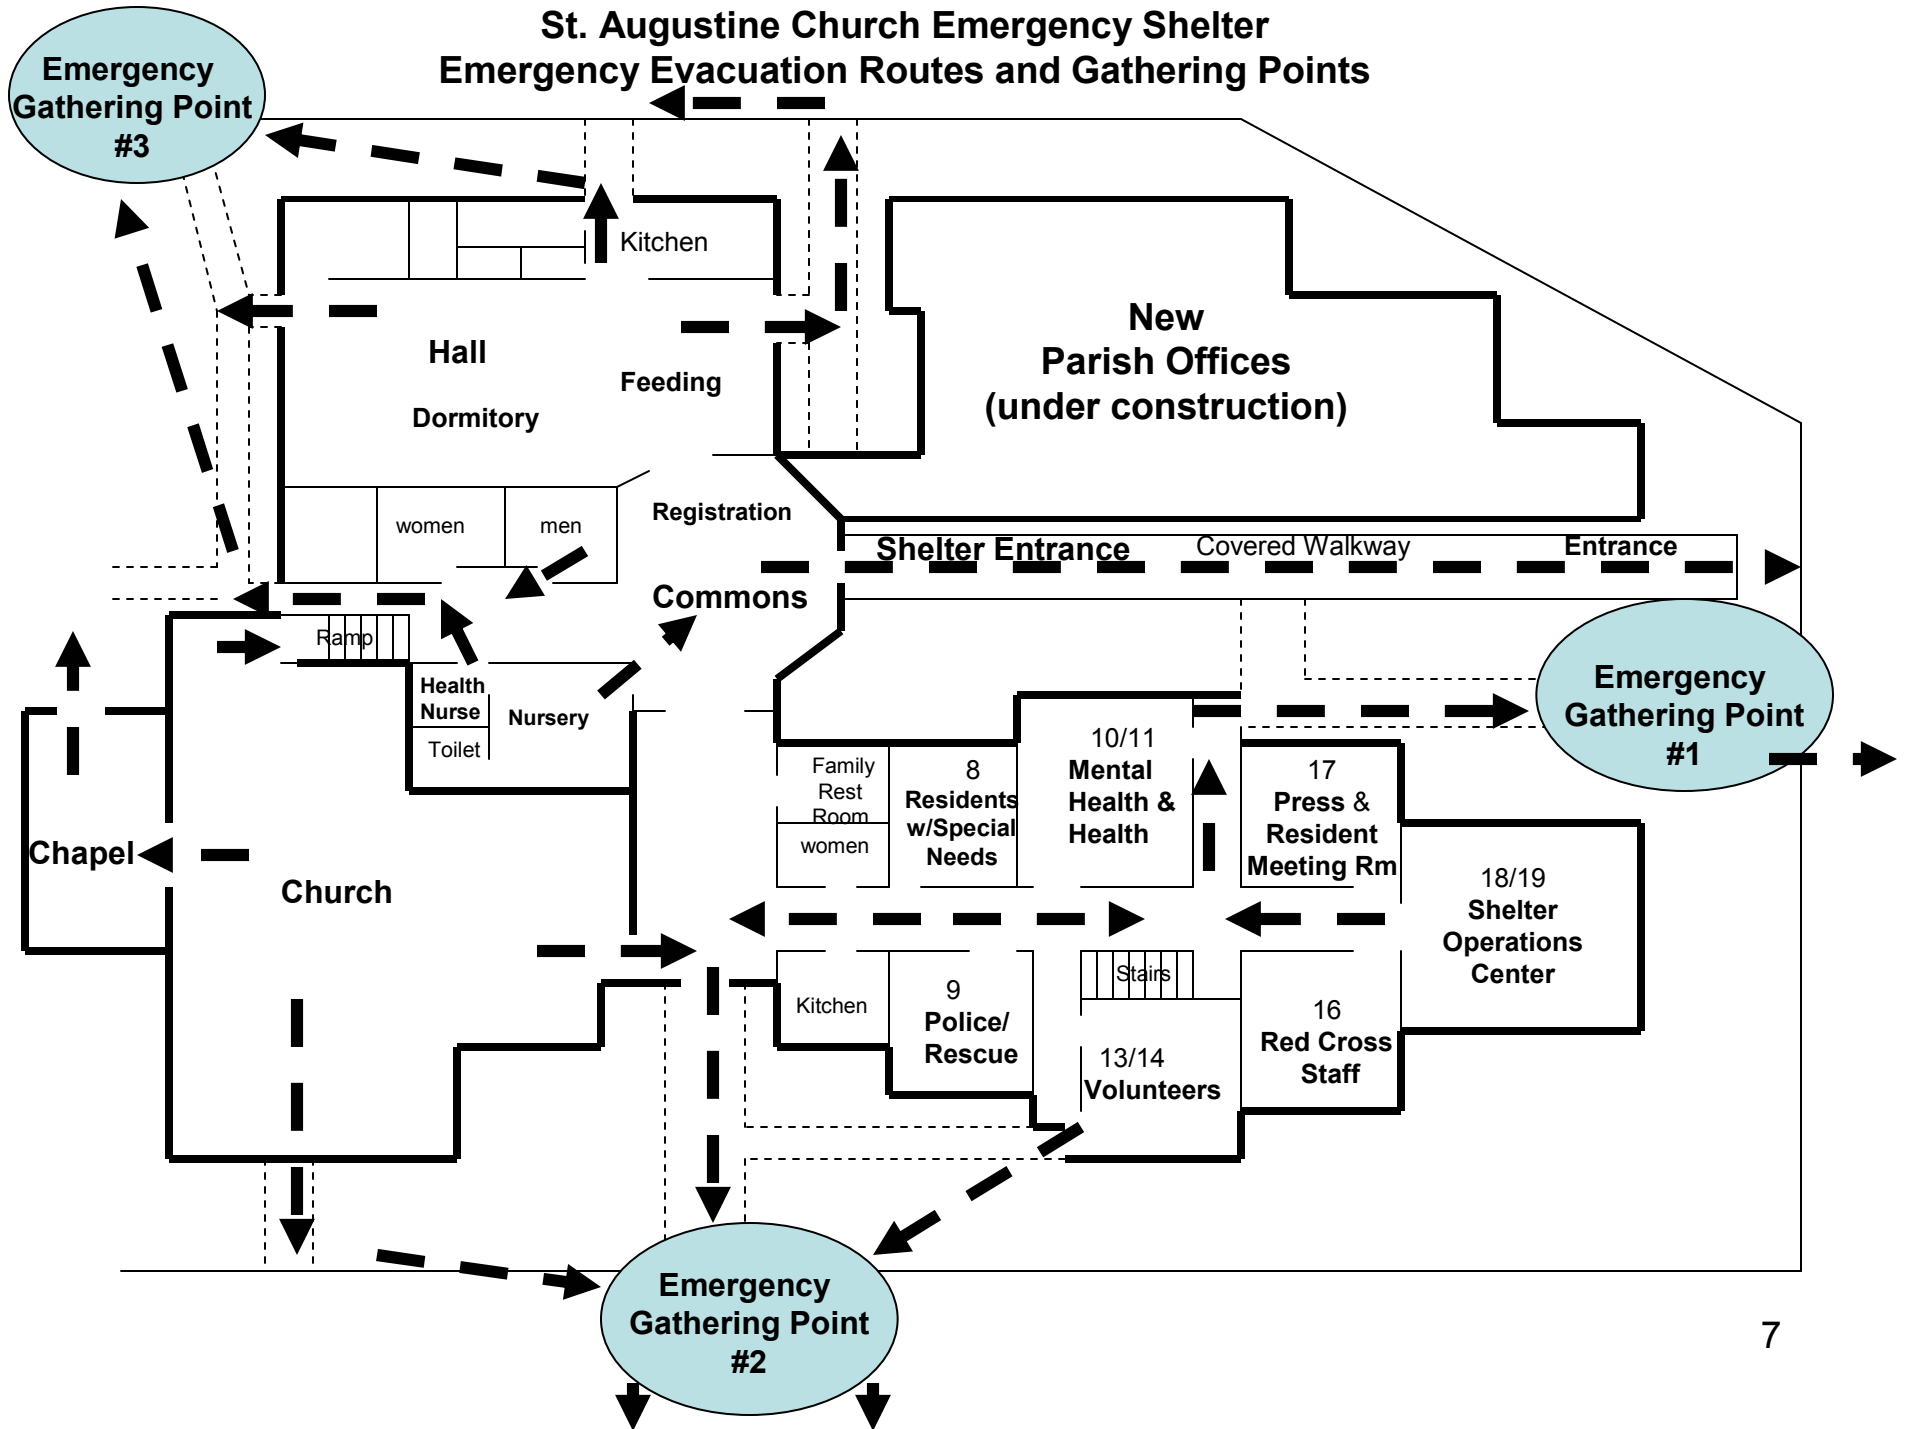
St. Augustine Church Emergency Shelter
Emergency Evacuation Routes and Gathering Points

Emergency Gathering Point #3

Kitchen

New Parish Offices (under construction)

Hall

Feeding

Dormitory

women

men

Registration

Shelter Entrance

Covered Walkway

Entrance

Commons

Ramp

Emergency Gathering Point #1

Health Nurse

Toilet

Nursery

Family Rest Room

women

8 Residents w/Special Needs

10/11 Mental Health & Health

17 Press & Resident Meeting Rm

Chapel

Church

18/19 Shelter Operations Center

Kitchen

9 Police/ Rescue

Stairs

13/14 Volunteers

16 Red Cross Staff

Emergency Gathering Point #2

7